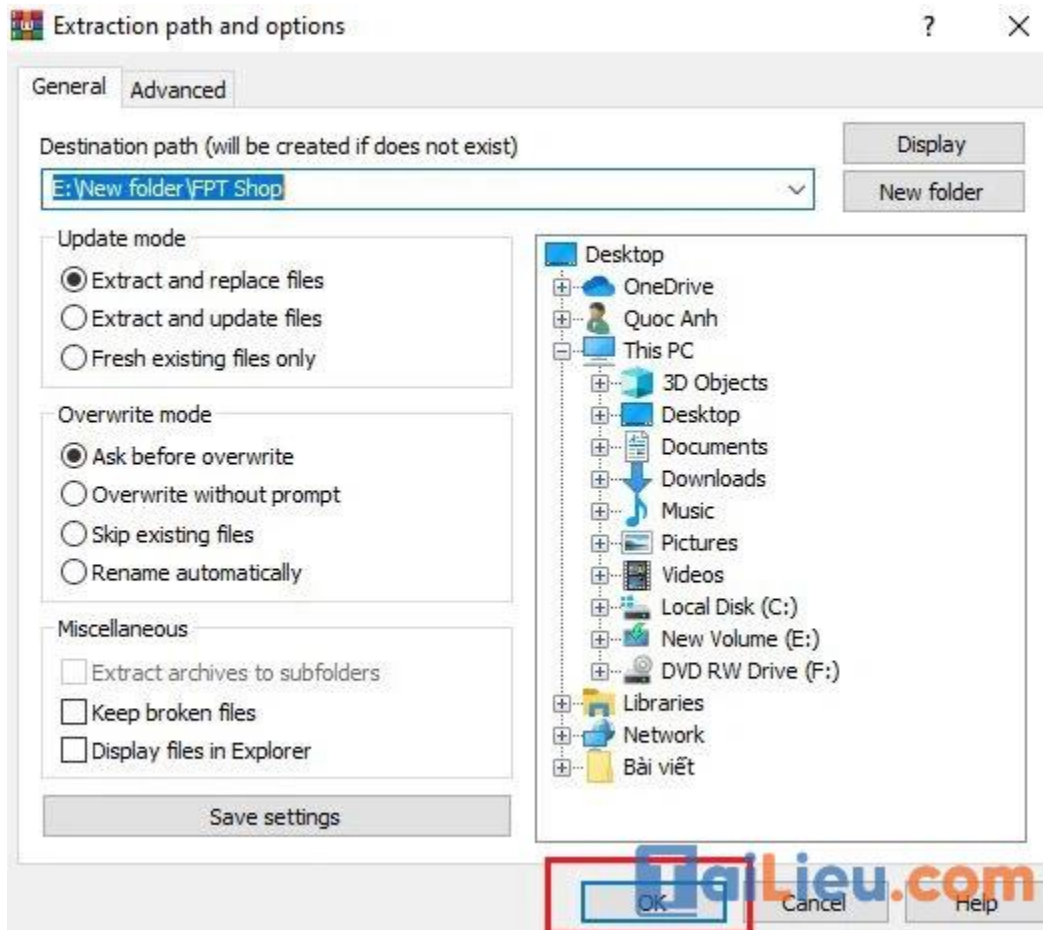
Extraction path and options ? X

General Advanced

Destination path (will be created if does not exist)

E:\New folder\FPT Shop

Display

New folder

Update mode
Extract and replace files
Extract and update files
Fresh existing files only

Overwrite mode
Ask before overwrite
Overwrite without prompt
Skip existing files
Rename automatically

Miscellaneous
Extract archives to subfolders
Keep broken files
Display files in Explorer

Save settings

Desktop
OneDrive
Quoc Anh
This PC
3D Objects
Desktop
Documents
Downloads
Music
Pictures
Videos
Local Disk (C:)
New Volume (E:)
DVD RW Drive (F:)
Libraries
Network
Bài viết

OK Cancel Help

TaiLieu.com